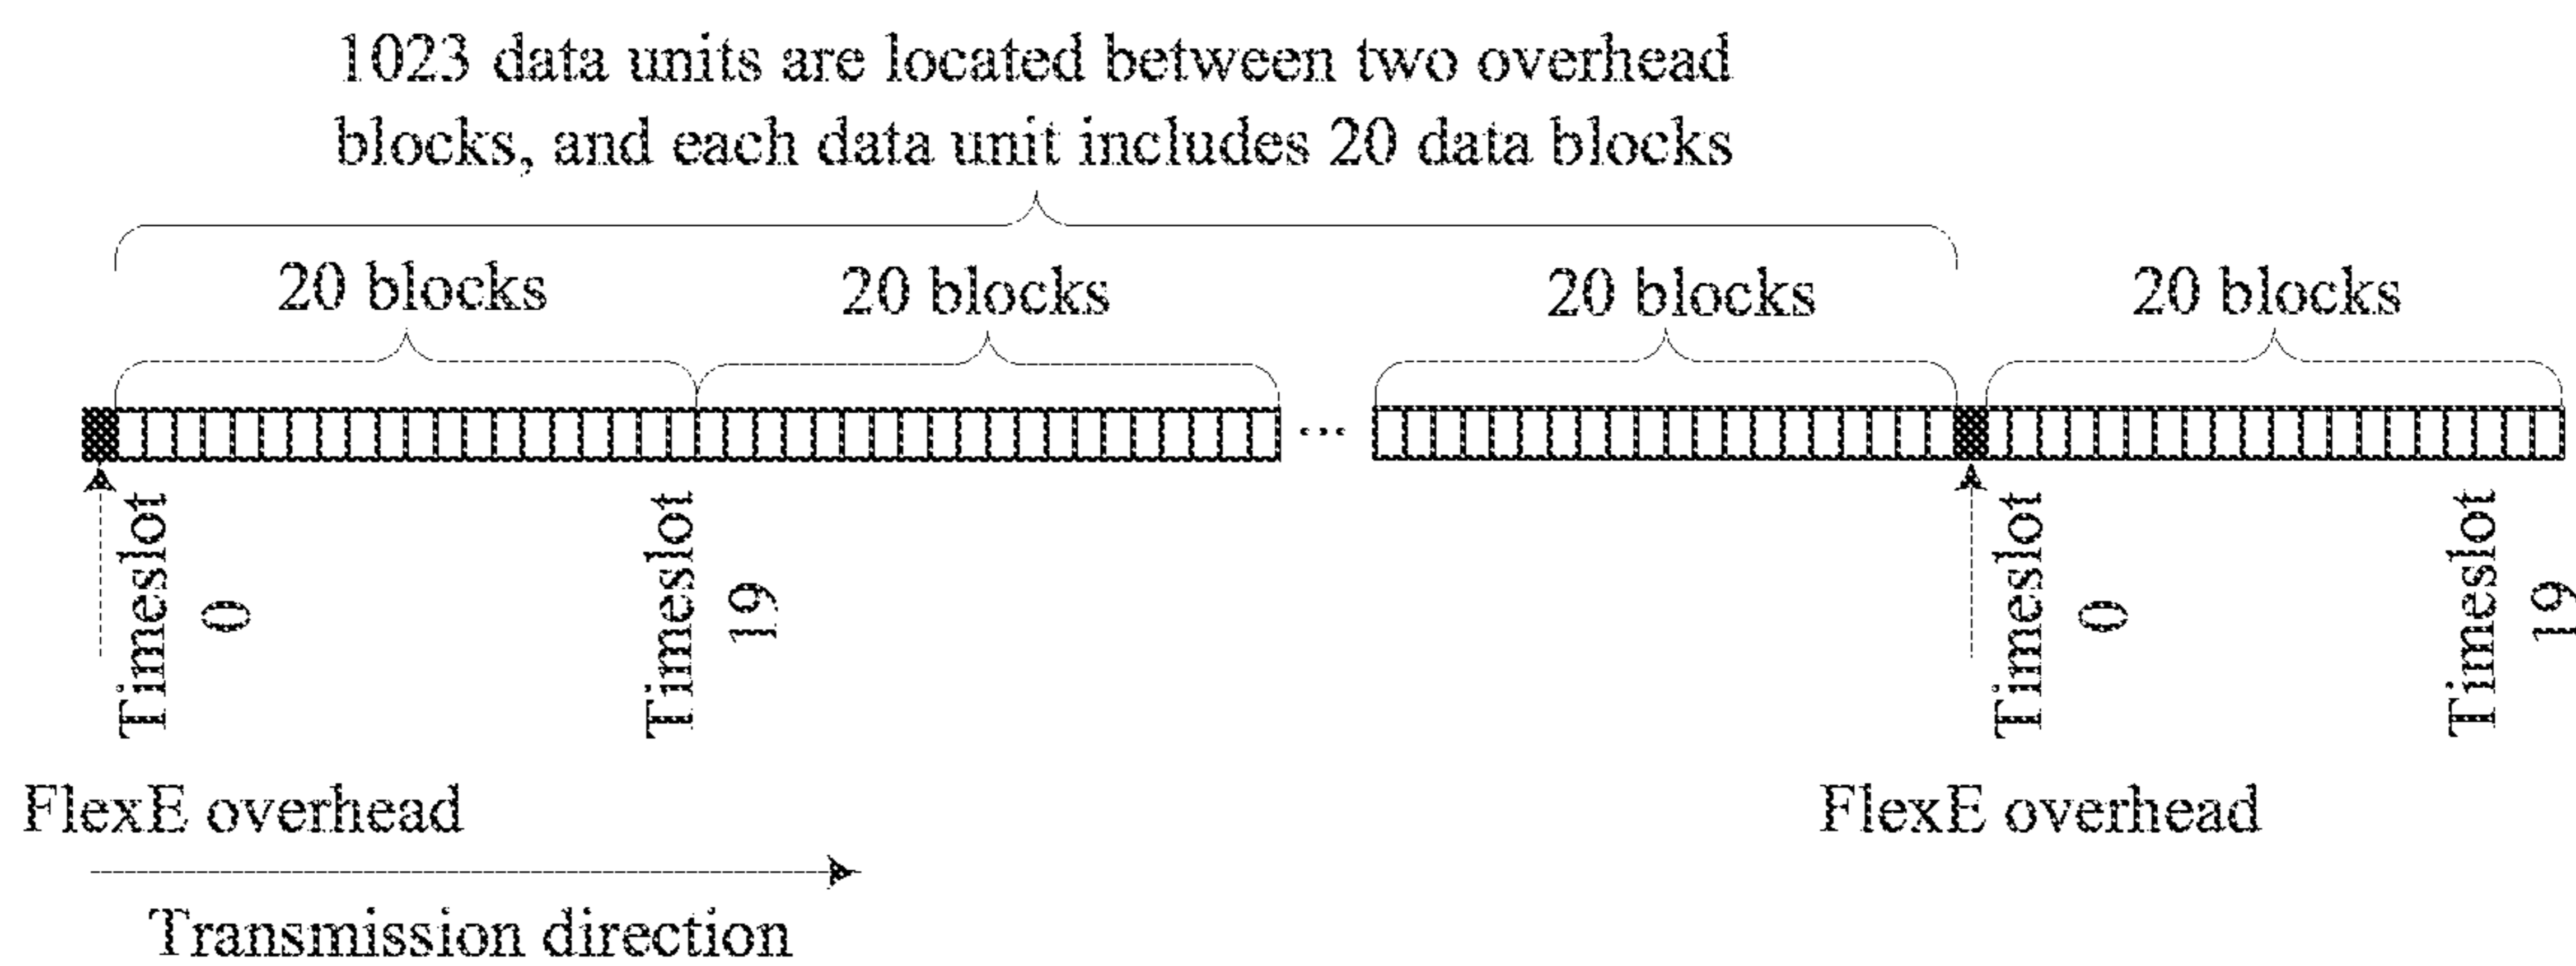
1023 data units are located between two overhead blocks, and each data unit includes 20 data blocks

20 blocks

20 blocks

20 blocks

20 blocks

...

Timeslot 0

Timeslot 19

Timeslot 0

Timeslot 19

FlexE overhead

FlexE overhead

Transmission direction